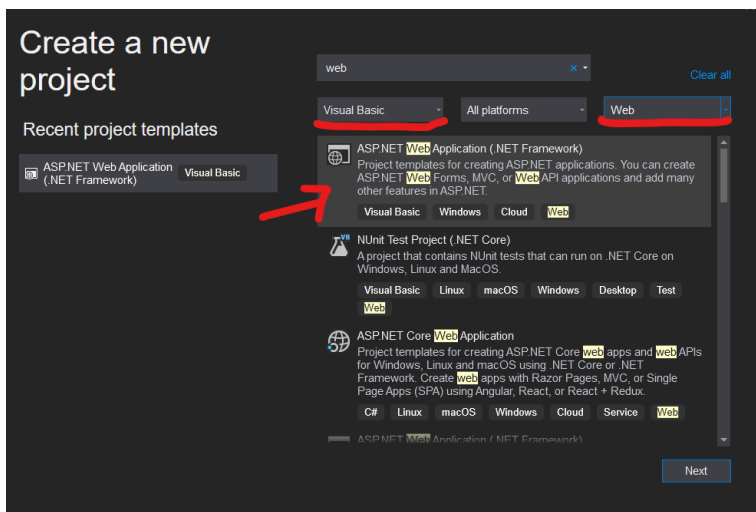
Create a new project

Recent project templates

ASP.NET Web Application (.NET Framework) Visual Basic

web ×

Clear all

Visual Basic

All platforms

Web

ASP.NET Web Application (.NET Framework)
Project templates for creating ASP.NET applications. You can create ASP.NET Web Forms, MVC, or Web API applications and add many other features in ASP.NET.
Visual Basic Windows Cloud Web

NUnit Test Project (.NET Core)
A project that contains NUnit tests that can run on .NET Core on Windows, Linux and MacOS.
Visual Basic Linux macOS Windows Desktop Test Web

ASP.NET Core Web Application
Project templates for creating ASP.NET Core web apps and web APIs for Windows, Linux and macOS using .NET Core or .NET Framework. Create web apps with Razor Pages, MVC, or Single Page Apps (SPA) using Angular, React, or React + Redux.
C# Linux macOS Windows Cloud Service Web

ASP.NET Web Application (.NET Framework)

Next